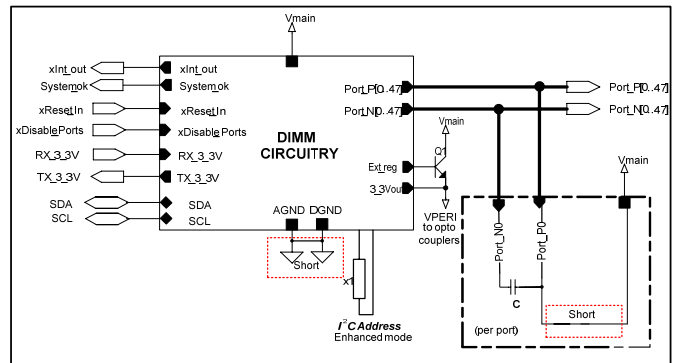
Vmain

xInt_out
Systemok
xResetIn
xDisablePorts
RX_3_3V
TX_3_3V
SDA
SCL

xInt_out
System_ok
xResetIn
xDisable Ports
RX_3_3V
TX_3_3V
SDA
SCL

DIMM CIRCUITRY

Port_P[0..47]
Port_N[0..47]

Port_P[0..47]
Port_N[0..47]

Vmain
Ext_reg
Q1
3_3Vout
VPERI to opto couplers

AGND DGND
Short
x1
$I^2C$ Address
Enhanced mode

Vmain
Port_N0
Port_P0
C
Short
(per port)